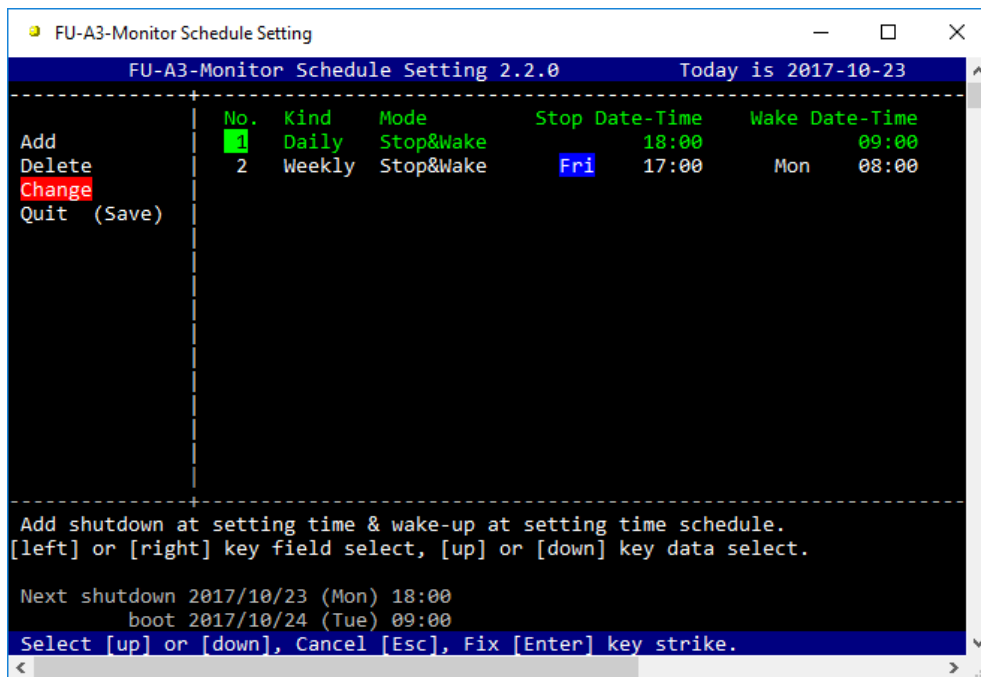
FU-A3-Monitor Schedule Setting

FU-A3-Monitor Schedule Setting 2.2.0 Today is 2017-10-23

Add
Delete
Change
Quit (Save)

| No. | Kind | Mode | Stop Date-Time | | Wake Date-Time | |
|---|---|---|---|---|---|---|
| 1 | Daily | Stop&Wake | | 18:00 | | 09:00 |
| 2 | Weekly | Stop&Wake | Fri | 17:00 | Mon | 08:00 |

Add shutdown at setting time & wake-up at setting time schedule.
[left] or [right] key field select, [up] or [down] key data select.

Next shutdown 2017/10/23 (Mon) 18:00
boot 2017/10/24 (Tue) 09:00
Select [up] or [down], Cancel [Esc], Fix [Enter] key strike.